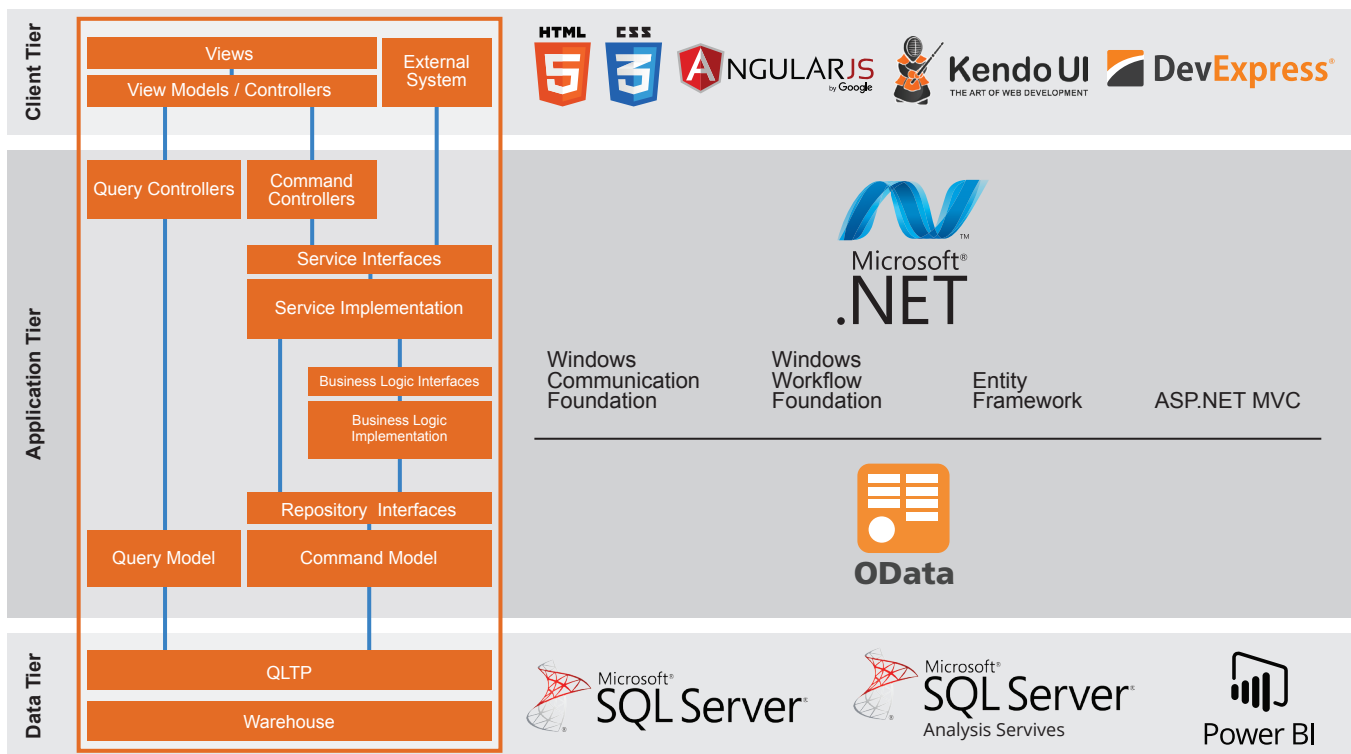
Client Tier

Views

View Models / Controllers

External System

HTML 5

CSS 3

ANGULARJS by Google

Kendo UI
THE ART OF WEB DEVELOPMENT

DevExpress®

Application Tier

Query Controllers

Command Controllers

Service Interfaces

Service Implementation

Business Logic Interfaces

Business Logic Implementation

Repository Interfaces

Query Model

Command Model

Microsoft®
.NET

Windows Communication Foundation

Windows Workflow Foundation

Entity Framework

ASP.NET MVC

OData

Data Tier

QLTP

Warehouse

Microsoft®
SQL Server®

Microsoft®
SQL Server®
Analysis Servives

Power BI